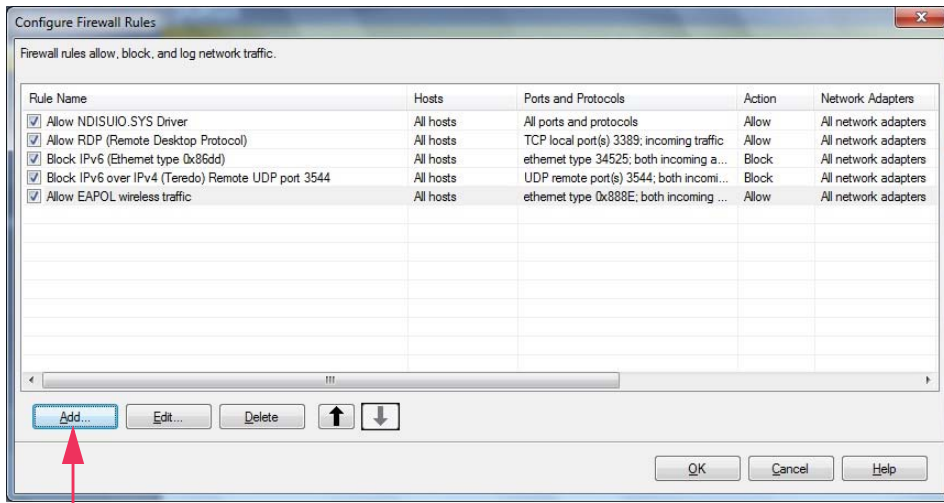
Configure Firewall Rules

Firewall rules allow, block, and log network traffic.

| Rule Name | Hosts | Ports and Protocols | Action | Network Adapters |
|---|---|---|---|---|
| Allow NDISUIO.SYS Driver | All hosts | All ports and protocols | Allow | All network adapters |
| Allow RDP (Remote Desktop Protocol) | All hosts | TCP local port(s) 3389; incoming traffic | Allow | All network adapters |
| Block IPv6 (Ethernet type 0x86dd) | All hosts | ethernet type 34525; both incoming a... | Block | All network adapters |
| Block IPv6 over IPv4 (Teredo) Remote UDP port 3544 | All hosts | UDP remote port(s) 3544; both incomi... | Block | All network adapters |
| Allow EAPOL wireless traffic | All hosts | ethernet type 0x888E; both incoming ... | Allow | All network adapters |

Add... Edit... Delete

OK Cancel Help